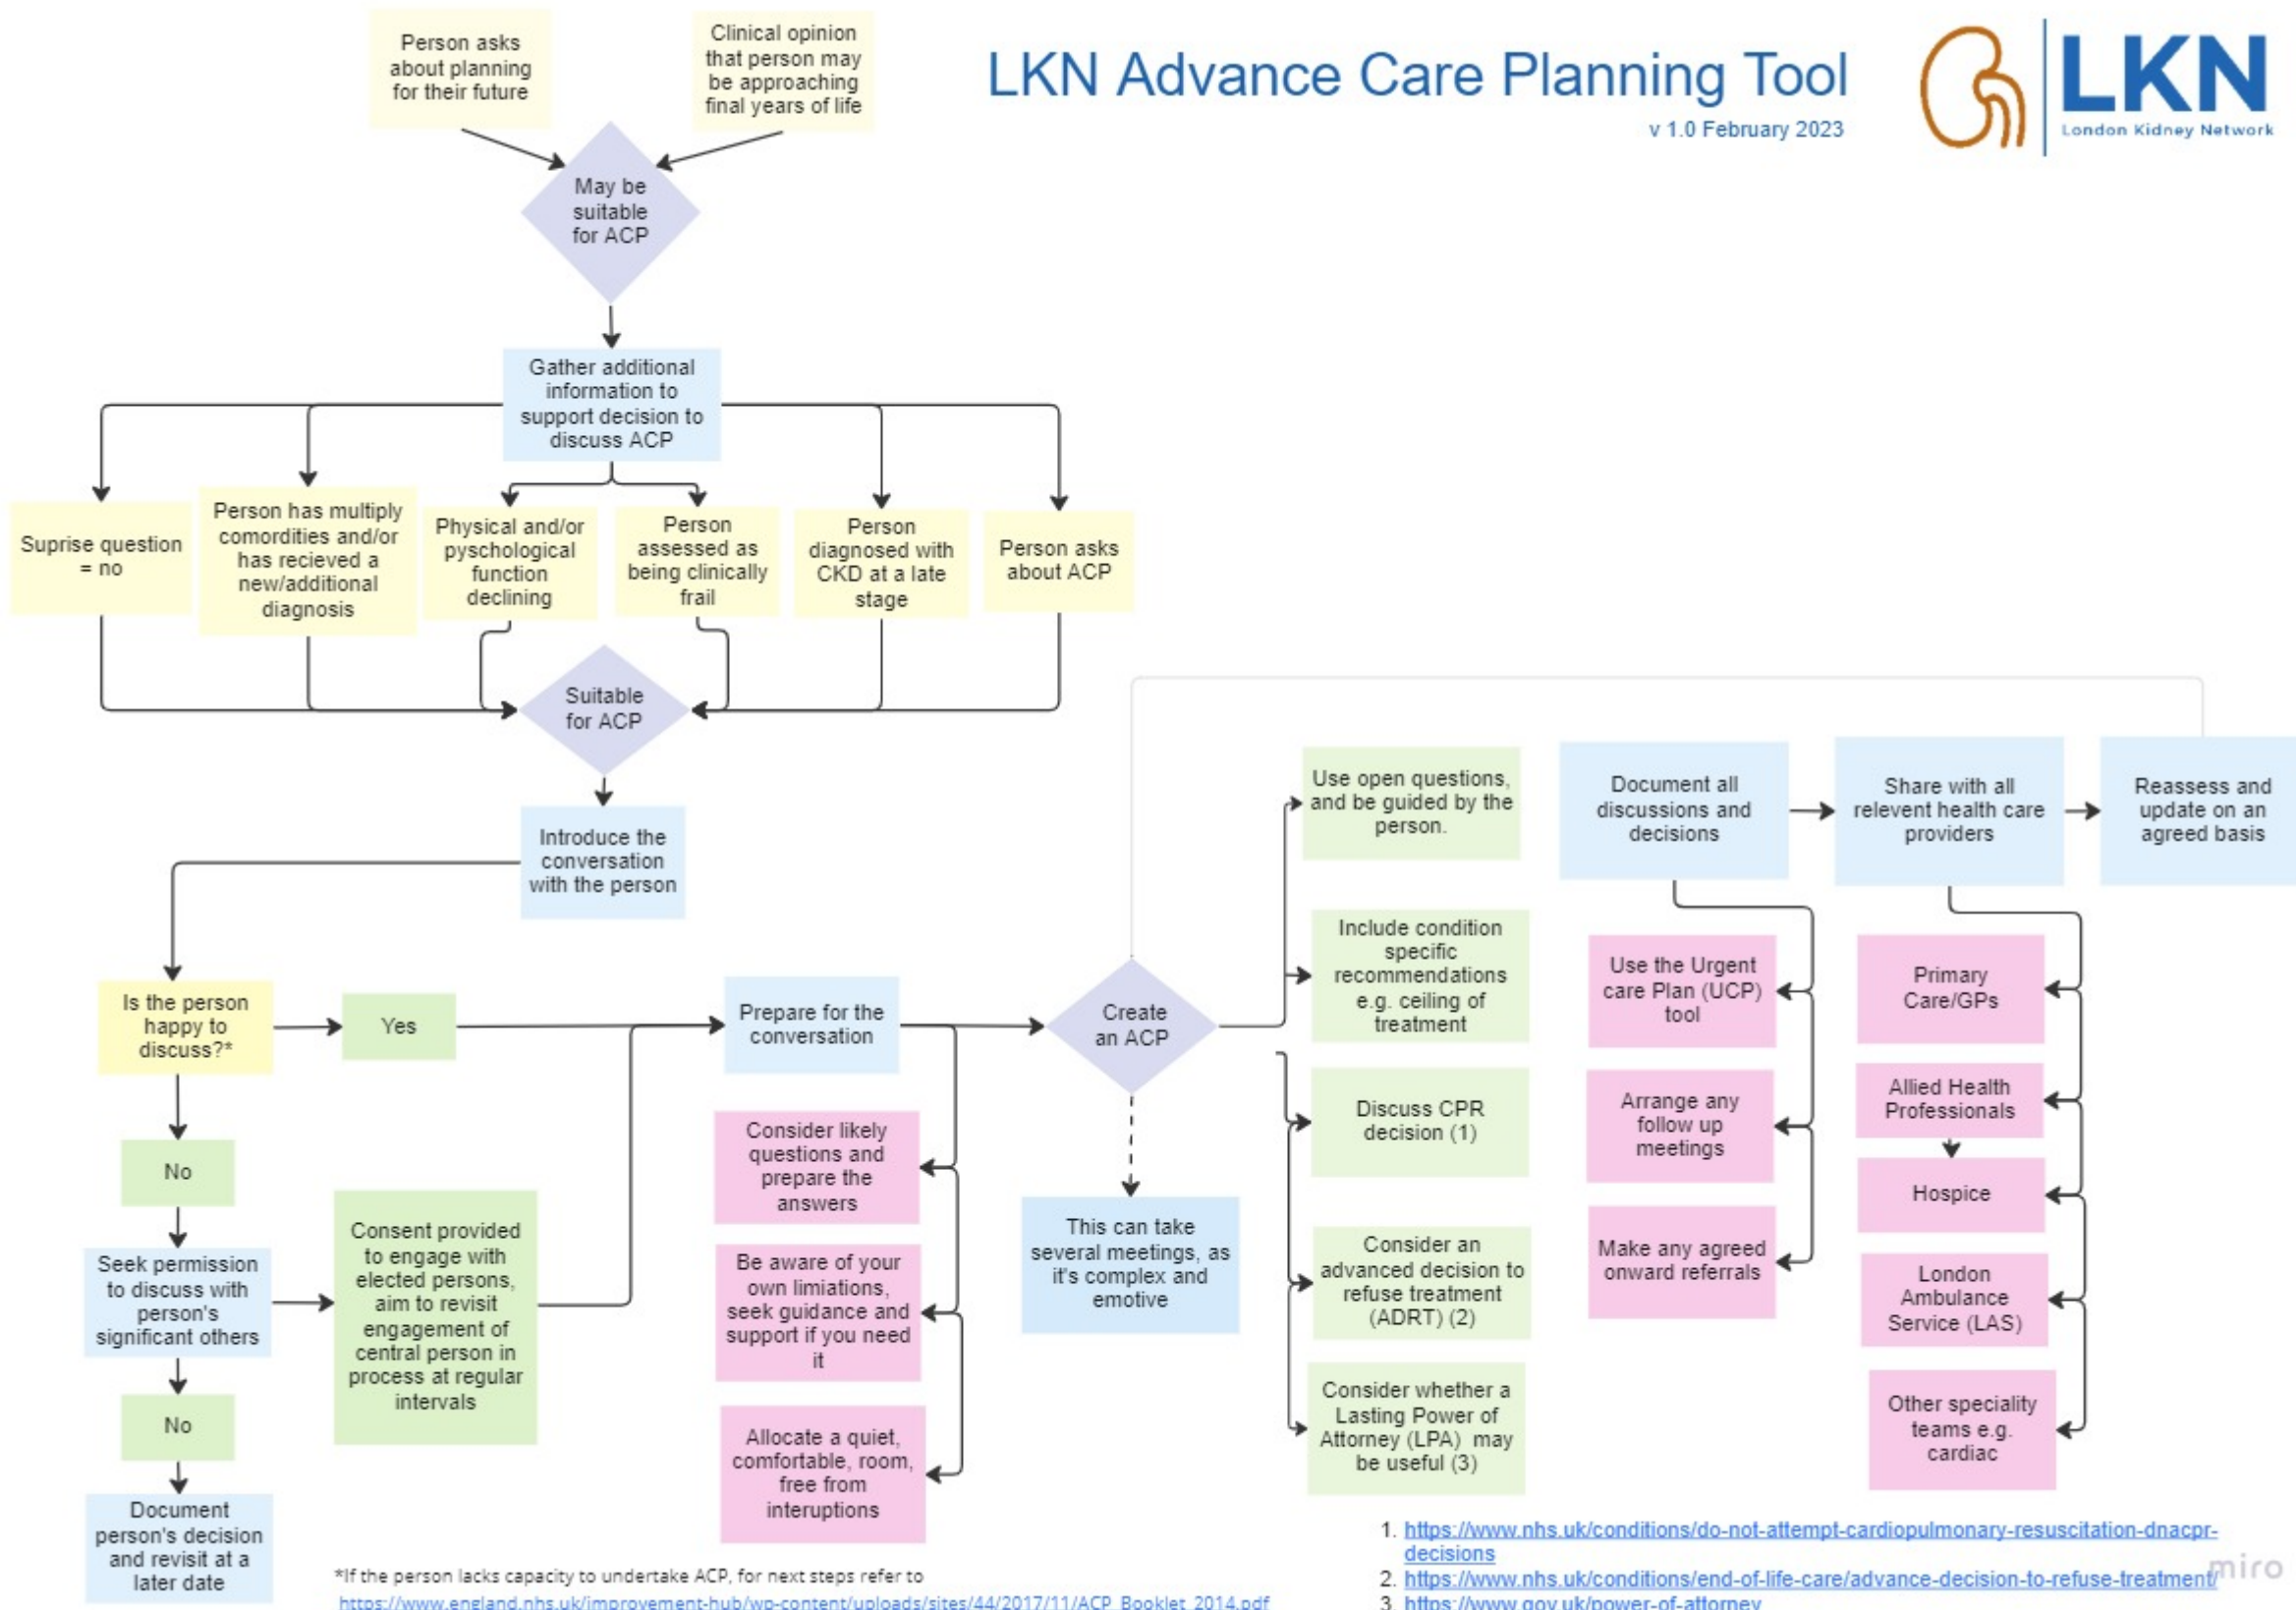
Person asks about planning for their future

Clinical opinion that person may be approaching final years of life

LKN Advance Care Planning Tool
v 1.0 February 2023

LKN
London Kidney Network

May be suitable for ACP

Gather additional information to support decision to discuss ACP

Suprise question = no

Person has multiply comordities and/or has recieved a new/additional diagnosis

Physical and/or pyschological function declining

Person assessed as being clinically frail

Person diagnosed with CKD at a late stage

Person asks about ACP

Suitable for ACP

Introduce the conversation with the person

Is the person happy to discuss?*

Yes

No

Seek permission to discuss with person's significant others

No

Document person's decision and revisit at a later date

Consent provided to engage with elected persons, aim to revisit engagement of central person in process at regular intervals

Prepare for the conversation

Consider likely questions and prepare the answers

Be aware of your own limiations, seek guidance and support if you need it

Allocate a quiet, comfortable, room, free from interuptions

Create an ACP

This can take several meetings, as it's complex and emotive

Use open questions, and be guided by the person.

Include condition specific recommendations e.g. ceiling of treatment

Discuss CPR decision (1)

Consider an advanced decision to refuse treatment (ADRT) (2)

Consider whether a Lasting Power of Attorney (LPA) may be useful (3)

Document all discussions and decisions

Use the Urgent care Plan (UCP) tool

Arrange any follow up meetings

Make any agreed onward referrals

Share with all relevent health care providers

Primary Care/GPs

Allied Health Professionals

Hospice

London Ambulance Service (LAS)

Other speciality teams e.g. cardiac

Reassess and update on an agreed basis

*If the person lacks capacity to undertake ACP, for next steps refer to
https://www.england.nhs.uk/improvement-hub/wp-content/uploads/sites/44/2017/11/ACP_Booklet_2014.pdf

1. https://www.nhs.uk/conditions/do-not-attempt-cardiopulmonary-resuscitation-dnacpr-decisions
2. https://www.nhs.uk/conditions/end-of-life-care/advance-decision-to-refuse-treatment/
3. https://www.gov.uk/power-of-attorney

miro